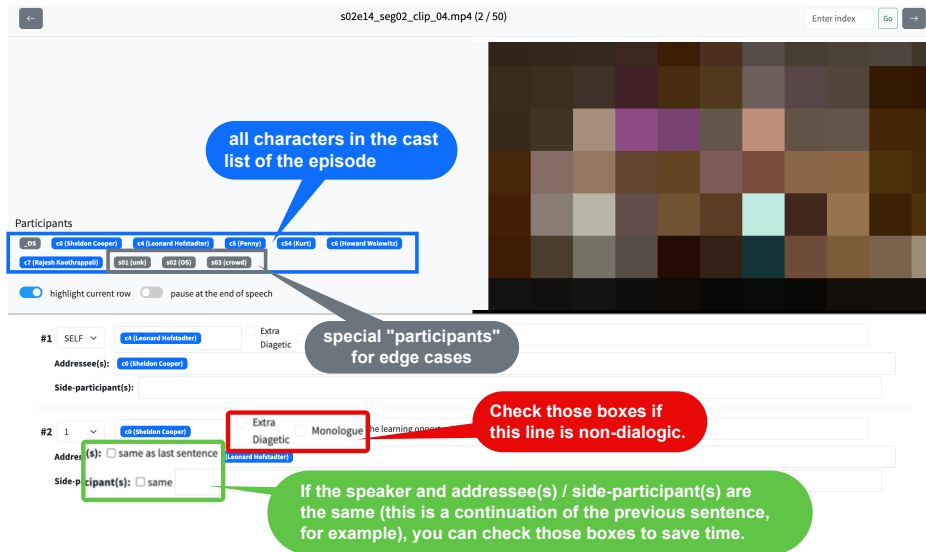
←

s02e14_seg02_clip_04.mp4 (2 / 50)

Enter index

Go

→

all characters in the cast list of the episode

Participants

_OS

c0 (Sheldon Cooper)

c4 (Leonard Hofstadter)

c5 (Penny)

c54 (Kurt)

c6 (Howard Wolowitz)

c7 (Rajesh Koothrappali)

s01 (unk)

s02 (OS)

s03 (crowd)

highlight current row

pause at the end of speech

#1 SELF

c4 (Leonard Hofstadter)

Extra Diagetic

special "participants" for edge cases

Addressee(s):

c0 (Sheldon Cooper)

Side-participant(s):

#2 1

c0 (Sheldon Cooper)

Extra Diagetic

Monologue

the learning opport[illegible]

Check those boxes if this line is non-dialogic.

Addres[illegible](s):

same as last sentence

c4 (Leonard Hofstadter)

Side-p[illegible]cipant(s):

same

If the speaker and addressee(s) / side-participant(s) are the same (this is a continuation of the previous sentence, for example), you can check those boxes to save time.